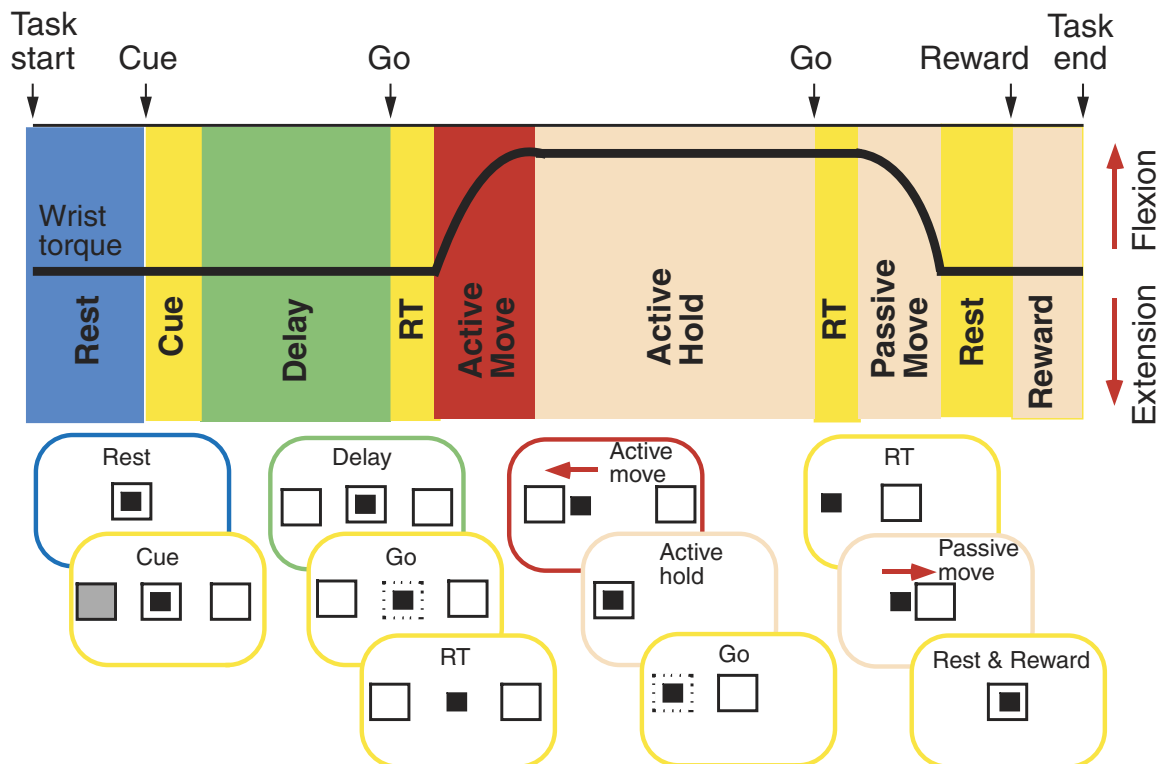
Task start

Cue

Go

Go

Reward

Task end

Wrist torque

Flexion

Extension

Rest

Cue

Delay

RT

Active Move

Active Hold

RT

Passive Move

Rest

Reward

Rest

Cue

Delay

Go

RT

Active move

Active hold

Go

RT

Passive move

Rest & Reward